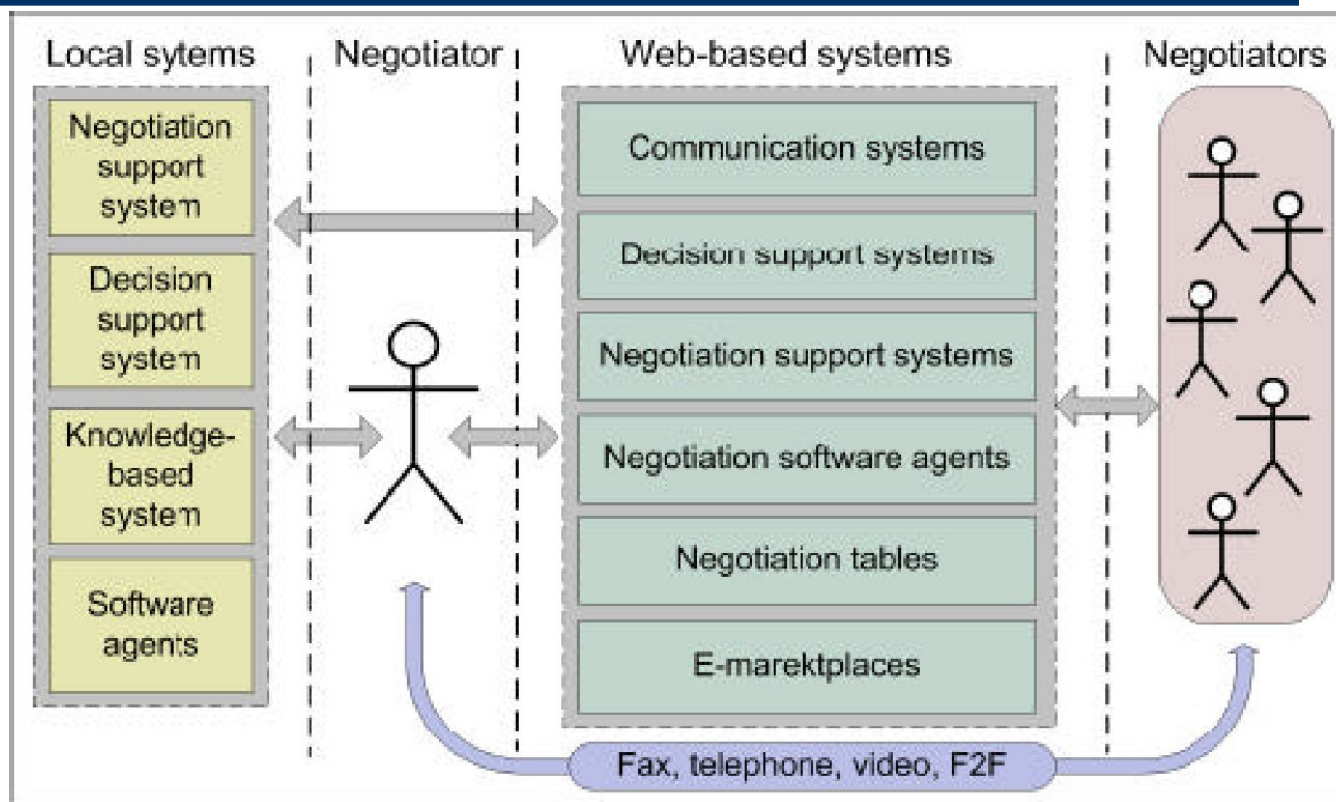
Local sytems

Negotiation support system

Decision support system

Knowledge-based system

Software agents

Negotiator

Web-based systems

Communication systems

Decision support systems

Negotiation support systems

Negotiation software agents

Negotiation tables

E-marektplaces

Negotiators

Fax, telephone, video, F2F